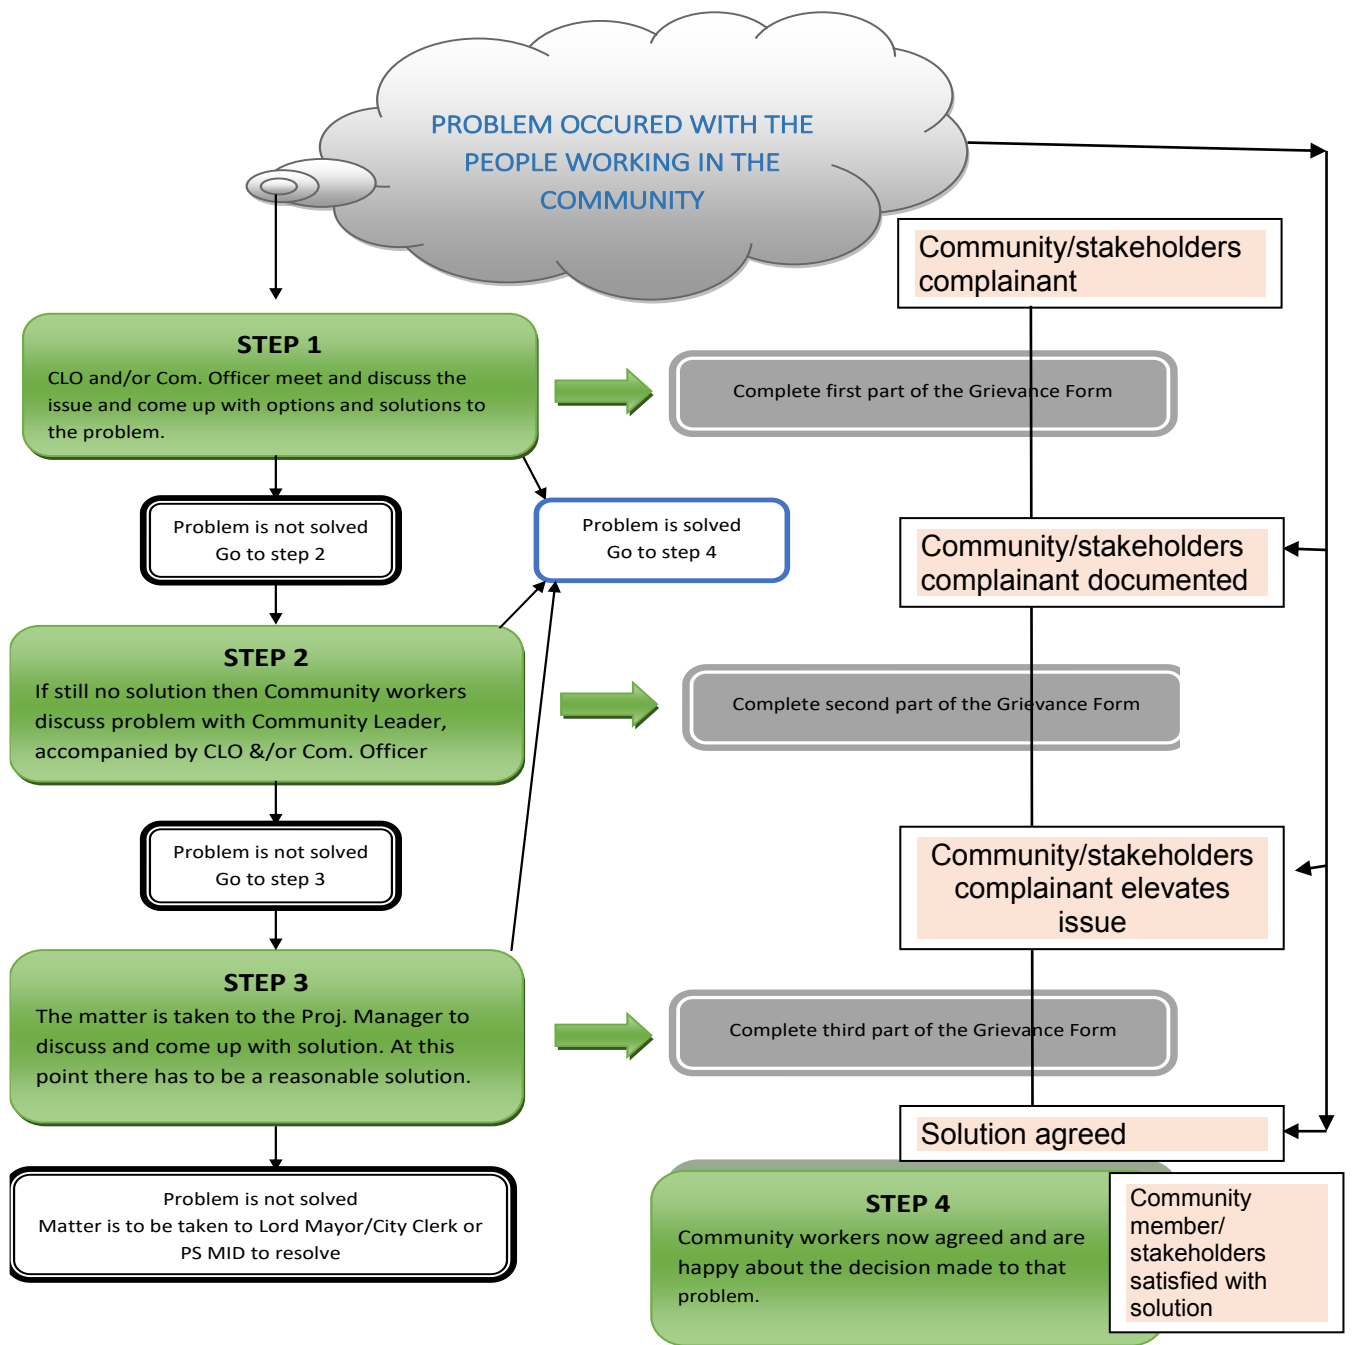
PROBLEM OCCURED WITH THE PEOPLE WORKING IN THE COMMUNITY

Community/stakeholders complainant

STEP 1
CLO and/or Com. Officer meet and discuss the issue and come up with options and solutions to the problem.

Complete first part of the Grievance Form

Problem is not solved
Go to step 2

Problem is solved
Go to step 4

Community/stakeholders complainant documented

STEP 2
If still no solution then Community workers discuss problem with Community Leader, accompanied by CLO &/or Com. Officer

Complete second part of the Grievance Form

Problem is not solved
Go to step 3

Community/stakeholders complainant elevates issue

STEP 3
The matter is taken to the Proj. Manager to discuss and come up with solution. At this point there has to be a reasonable solution.

Complete third part of the Grievance Form

Solution agreed

Problem is not solved
Matter is to be taken to Lord Mayor/City Clerk or PS MID to resolve

STEP 4
Community workers now agreed and are happy about the decision made to that problem.

Community member/ stakeholders satisfied with solution